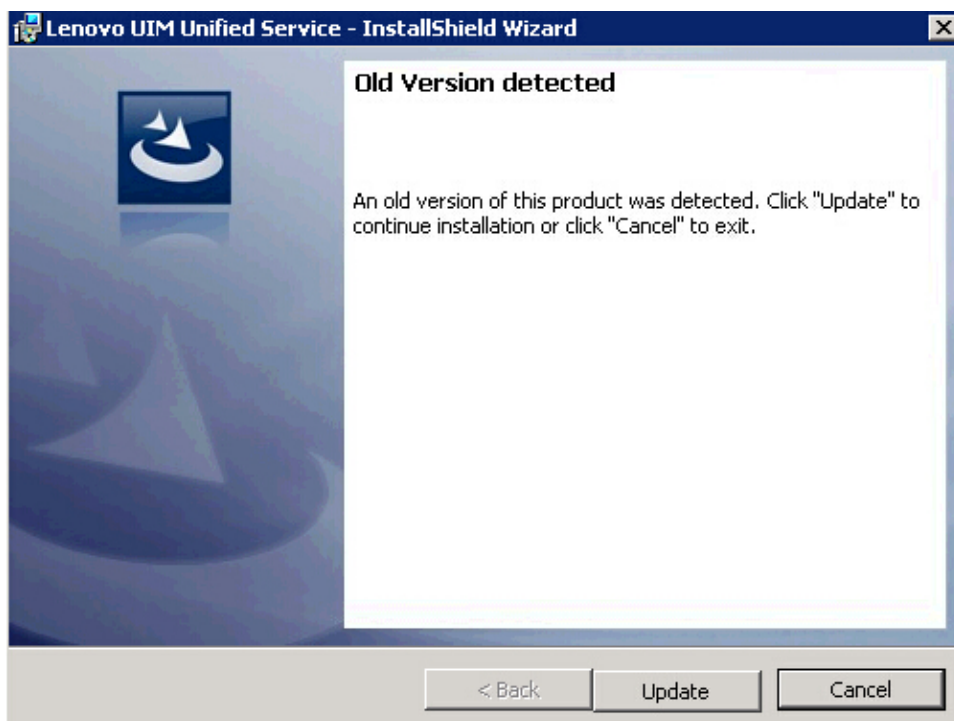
Lenovo UIM Unified Service - InstallShield Wizard

Old Version detected

An old version of this product was detected. Click "Update" to continue installation or click "Cancel" to exit.

< Back
Update
Cancel